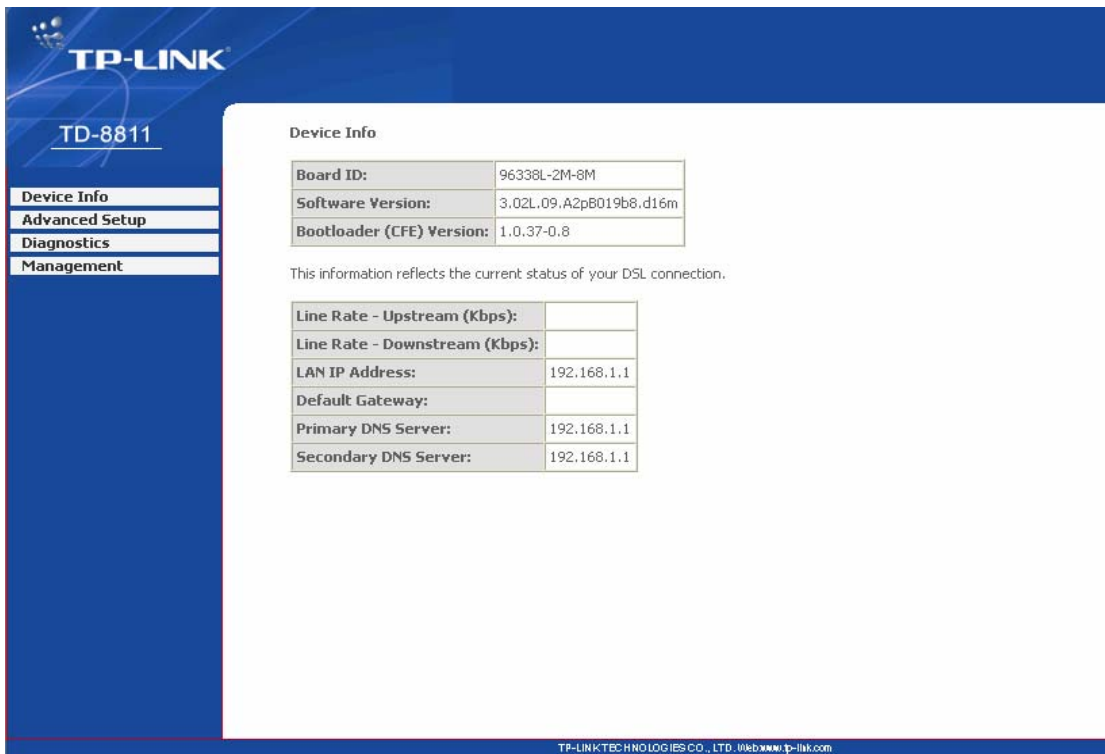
TP-LINK®

TD-8811

Device Info
Advanced Setup
Diagnostics
Management

Device Info

| Board ID: | 96338L-2M-8M |
|---|---|
| Software Version: | 3.02L.09.A2pB019b8.d16m |
| Bootloader (CFE) Version: | 1.0.37-0.8 |

This information reflects the current status of your DSL connection.

| Line Rate - Upstream (Kbps): | |
|---|---|
| Line Rate - Downstream (Kbps): | |
| LAN IP Address: | 192.168.1.1 |
| Default Gateway: | |
| Primary DNS Server: | 192.168.1.1 |
| Secondary DNS Server: | 192.168.1.1 |

TP-LINKTECHNOLOGIES CO., LTD. Web:www.tp-link.com